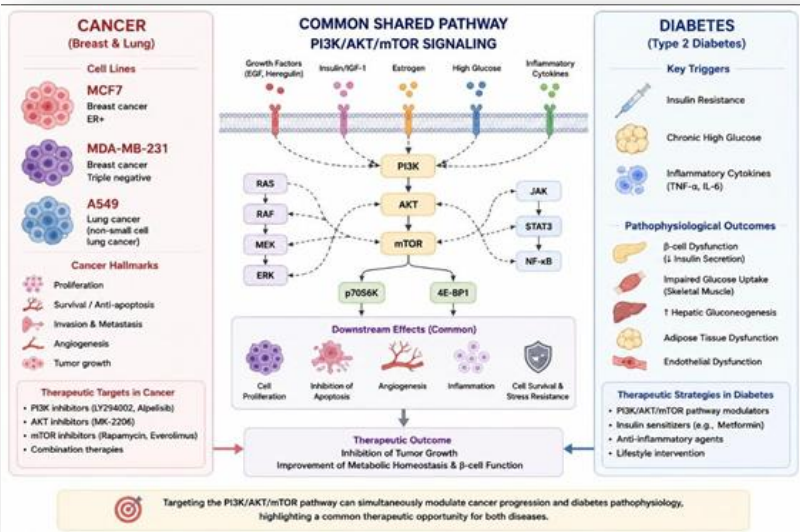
CANCER
(Breast & Lung)

Cell Lines

MCF7
Breast cancer
ER+

MDA-MB-231
Breast cancer
Triple negative

A549
Lung cancer
(non-small cell lung cancer)

Cancer Hallmarks

Proliferation
Survival / Anti-apoptosis
Invasion & Metastasis
Angiogenesis
Tumor growth

Therapeutic Targets in Cancer
• PI3K inhibitors (LY294002, Alpelisib)
• AKT inhibitors (MK-2206)
• mTOR inhibitors (Rapamycin, Everolimus)
• Combination therapies

COMMON SHARED PATHWAY
PI3K/AKT/mTOR SIGNALING

Growth Factors (EGF, Heregulin)
Insulin/IGF-1
Estrogen
High Glucose
Inflammatory Cytokines

PI3K
AKT
mTOR
RAS
RAF
MEK
ERK
JAK
STAT3
NF-κB
p70S6K
4E-BP1

Downstream Effects (Common)
Cell Proliferation
Inhibition of Apoptosis
Angiogenesis
Inflammation
Cell Survival & Stress Resistance

Therapeutic Outcome
Inhibition of Tumor Growth
Improvement of Metabolic Homeostasis & β-cell Function

DIABETES
(Type 2 Diabetes)

Key Triggers

Insulin Resistance
Chronic High Glucose
Inflammatory Cytokines (TNF-α, IL-6)

Pathophysiological Outcomes

β-cell Dysfunction (↓ Insulin Secretion)
Impaired Glucose Uptake (Skeletal Muscle)
↑ Hepatic Gluconeogenesis
Adipose Tissue Dysfunction
Endothelial Dysfunction

Therapeutic Strategies in Diabetes
• PI3K/AKT/mTOR pathway modulators
• Insulin sensitizers (e.g., Metformin)
• Anti-inflammatory agents
• Lifestyle intervention

Targeting the PI3K/AKT/mTOR pathway can simultaneously modulate cancer progression and diabetes pathophysiology, highlighting a common therapeutic opportunity for both diseases.